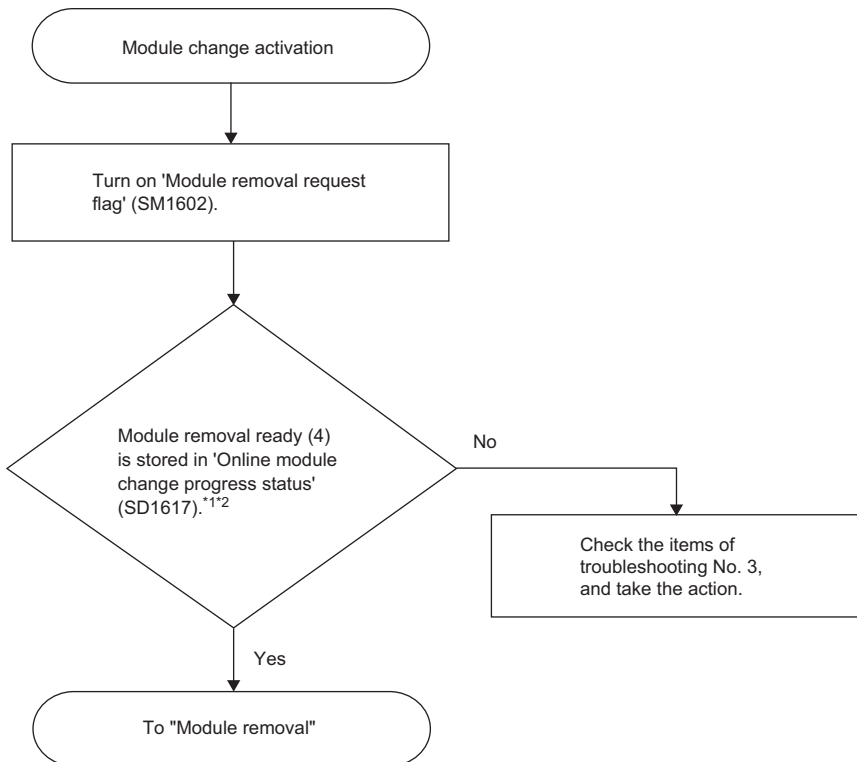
Module change activation

Turn on 'Module removal request flag' (SM1602).

Module removal ready (4) is stored in 'Online module change progress status' (SD1617).$^{*1*2}$

No

Check the items of troubleshooting No. 3, and take the action.

Yes

To "Module removal"